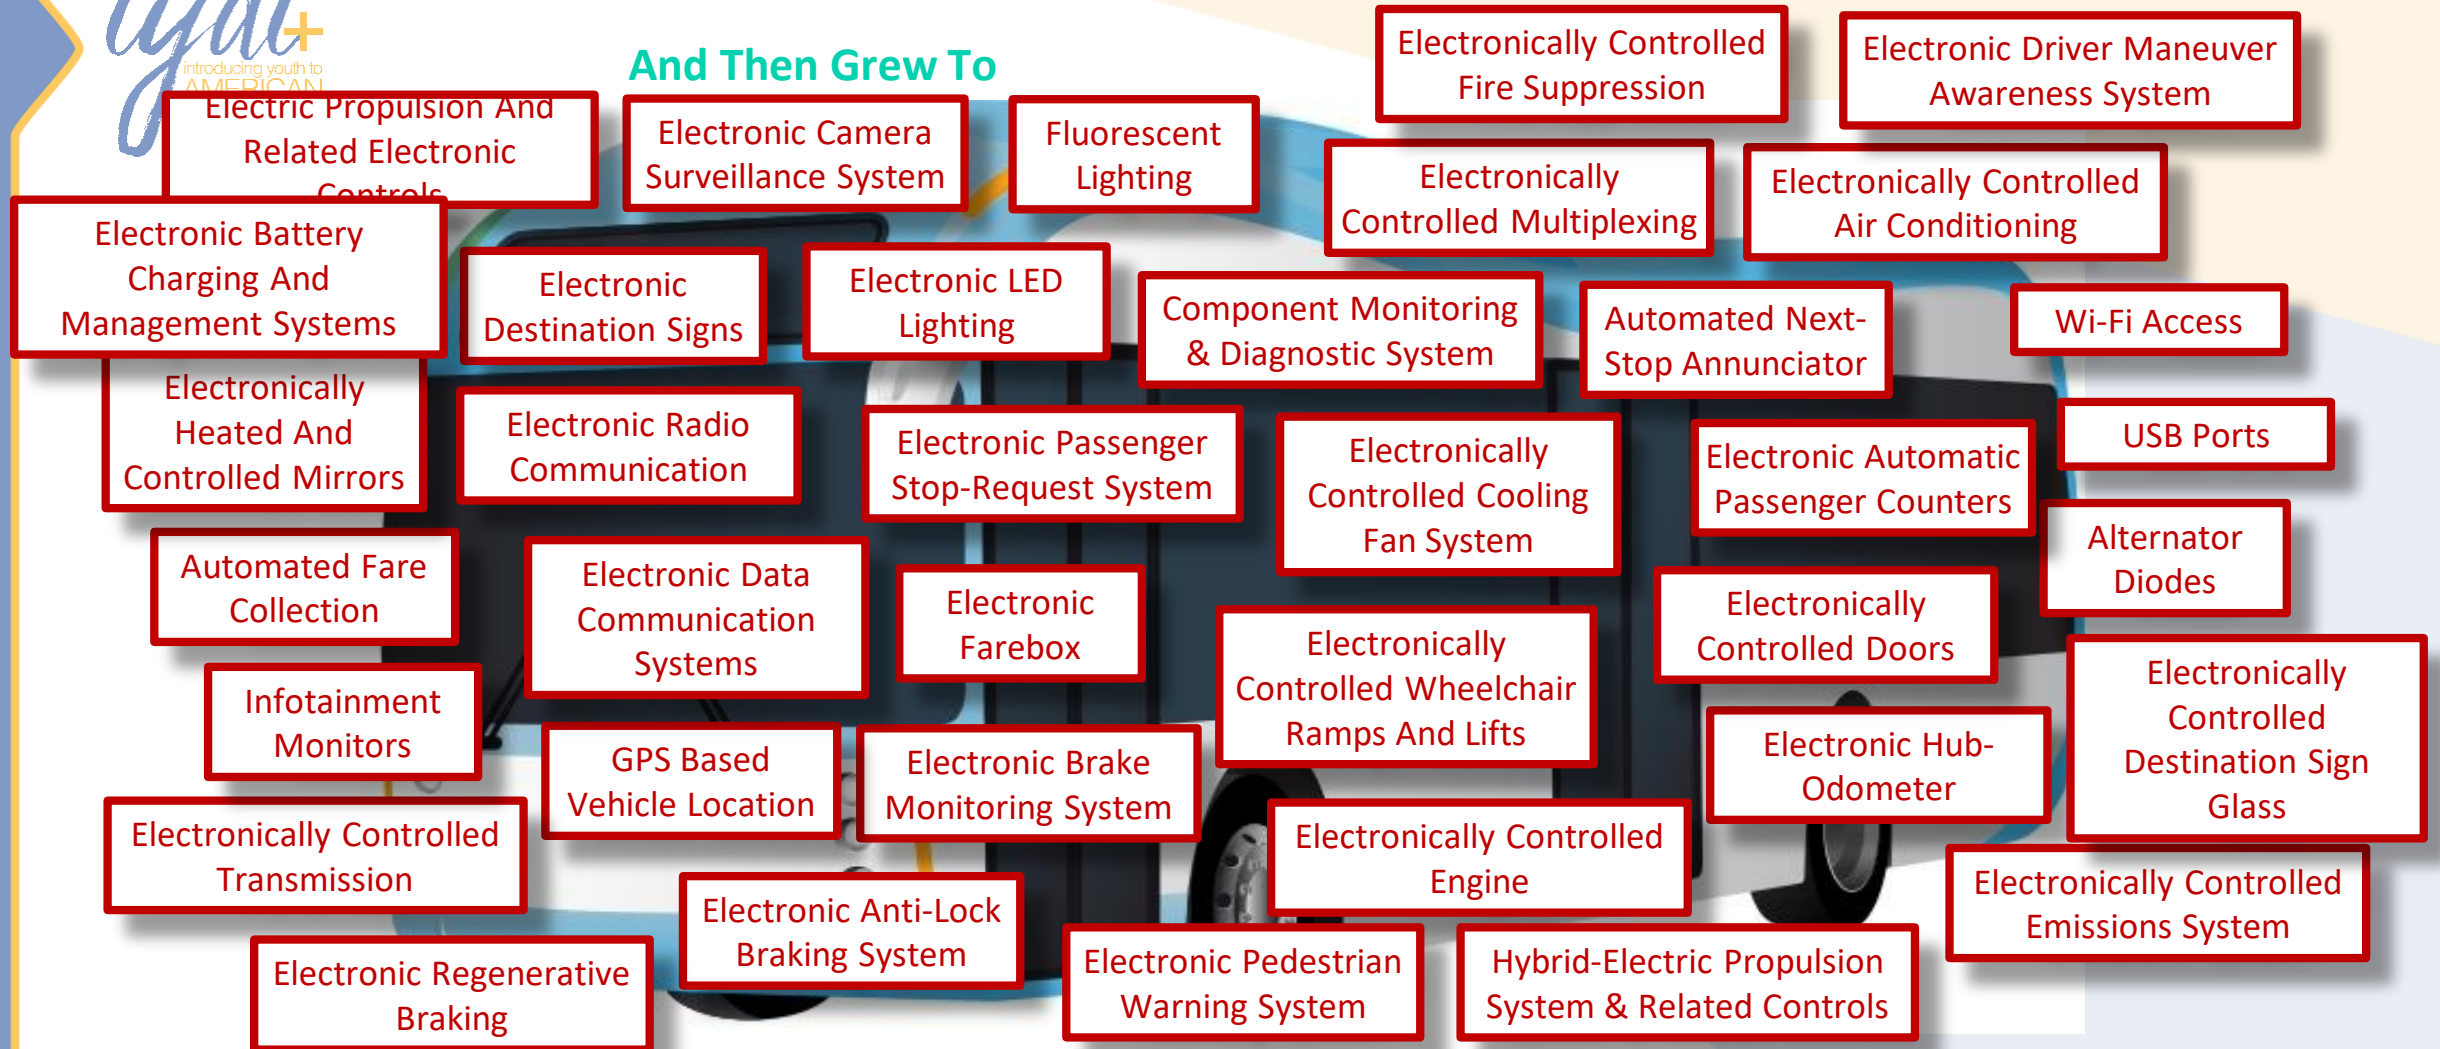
iyat+
introducing youth to
AMERICAN

And Then Grew To

Electric Propulsion And Related Electronic Controls

Electronic Camera Surveillance System

Fluorescent Lighting

Electronically Controlled Fire Suppression

Electronic Driver Maneuver Awareness System

Electronically Controlled Multiplexing

Electronically Controlled Air Conditioning

Electronic Battery Charging And Management Systems

Electronic Destination Signs

Electronic LED Lighting

Component Monitoring & Diagnostic System

Automated Next-Stop Annunciator

Wi-Fi Access

Electronically Heated And Controlled Mirrors

Electronic Radio Communication

Electronic Passenger Stop-Request System

Electronically Controlled Cooling Fan System

Electronic Automatic Passenger Counters

USB Ports

Automated Fare Collection

Electronic Data Communication Systems

Electronic Farebox

Alternator Diodes

Electronically Controlled Doors

Electronically Controlled Wheelchair Ramps And Lifts

Infotainment Monitors

GPS Based Vehicle Location

Electronic Brake Monitoring System

Electronic Hub-Odometer

Electronically Controlled Destination Sign Glass

Electronically Controlled Transmission

Electronically Controlled Engine

Electronic Anti-Lock Braking System

Electronically Controlled Emissions System

Electronic Regenerative Braking

Electronic Pedestrian Warning System

Hybrid-Electric Propulsion System & Related Controls